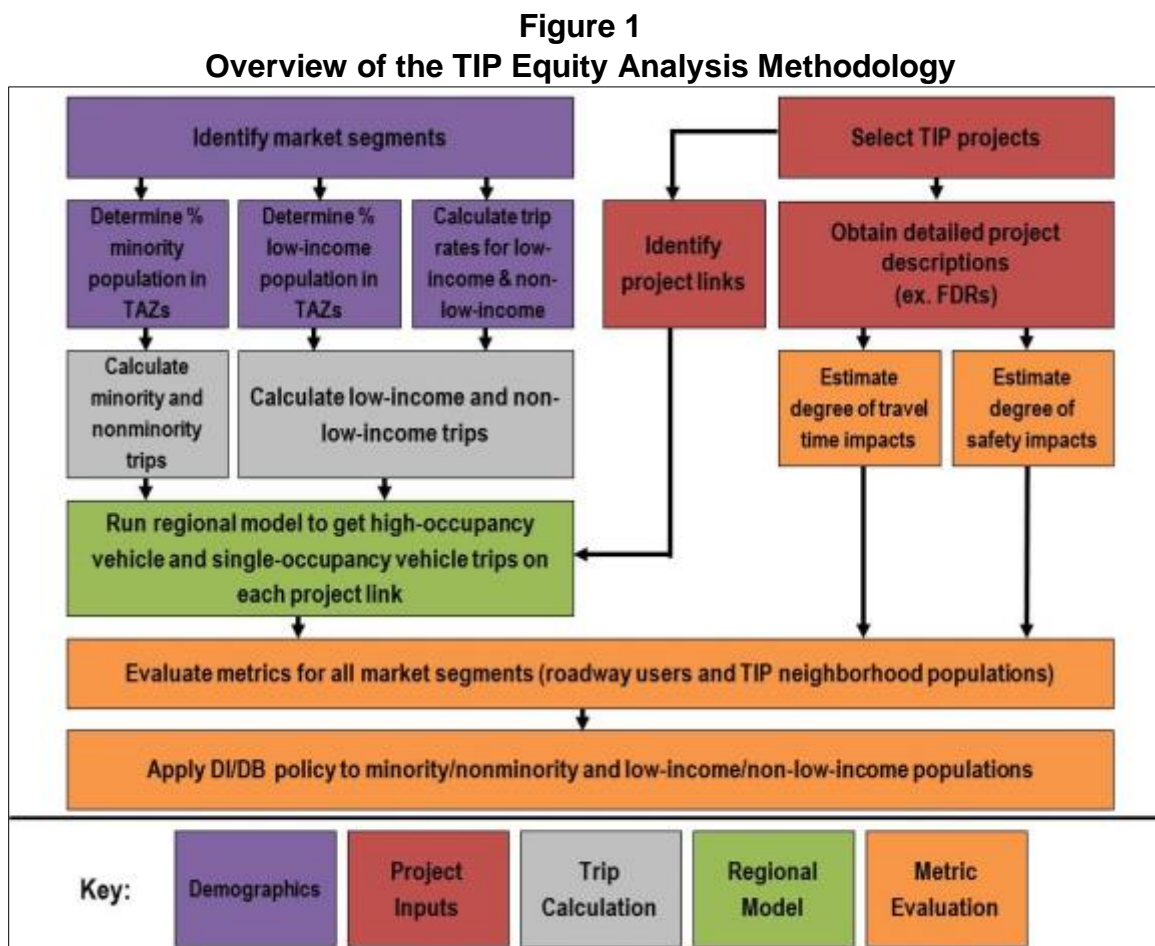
Figure 1
Overview of the TIP Equity Analysis Methodology

Identify market segments

Determine % minority population in TAZs

Determine % low-income population in TAZs

Calculate trip rates for low-income & non-low-income

Calculate minority and nonminority trips

Calculate low-income and non-low-income trips

Select TIP projects

Identify project links

Obtain detailed project descriptions (ex. FDRs)

Estimate degree of travel time impacts

Estimate degree of safety impacts

Run regional model to get high-occupancy vehicle and single-occupancy vehicle trips on each project link

Evaluate metrics for all market segments (roadway users and TIP neighborhood populations)

Apply DI/DB policy to minority/nonminority and low-income/non-low-income populations

Key: Demographics | Project Inputs | Trip Calculation | Regional Model | Metric Evaluation